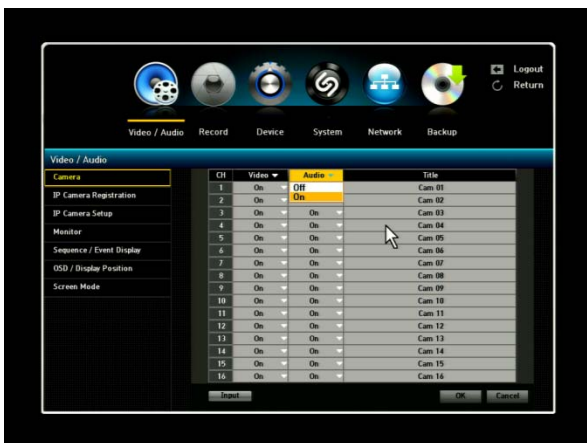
Logout
Return

Video / Audio Record Device System Network Backup

Video / Audio

Camera
IP Camera Registration
IP Camera Setup
Monitor
Sequence / Event Display
OSD / Display Position
Screen Mode

| CH | Video | Audio | Title |
|---|---|---|---|
| 1 | On | Off | Cam 01 |
| 2 | On | On | Cam 02 |
| 3 | On | On | Cam 03 |
| 4 | On | On | Cam 04 |
| 5 | On | On | Cam 05 |
| 6 | On | On | Cam 06 |
| 7 | On | On | Cam 07 |
| 8 | On | On | Cam 08 |
| 9 | On | On | Cam 09 |
| 10 | On | On | Cam 10 |
| 11 | On | On | Cam 11 |
| 12 | On | On | Cam 12 |
| 13 | On | On | Cam 13 |
| 14 | On | On | Cam 14 |
| 15 | On | On | Cam 15 |
| 16 | On | On | Cam 16 |

Input
OK Cancel